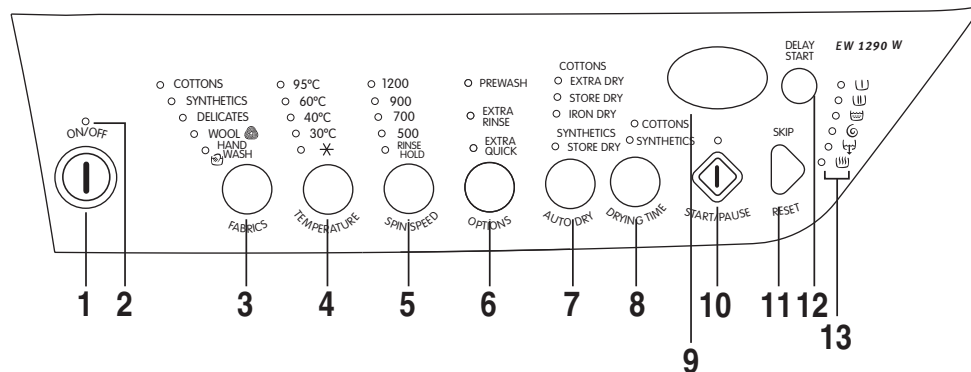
EW 1290 W

ON/OFF

COTTONS
SYNTHETICS
DELICATES
WOOL
HAND WASH
FABRICS

95°C
60°C
40°C
30°C
TEMPERATURE

1200
900
700
500
RINSE HOLD
SPIN SPEED

PREWASH
EXTRA RINSE
EXTRA QUICK
OPTIONS

COTTONS
EXTRA DRY
STORE DRY
IRON DRY
SYNTHETICS
STORE DRY
AUTO DRY

COTTONS
SYNTHETICS
DRYING TIME

START/PAUSE

SKIP
RESET

DELAY START

1 2 3 4 5 6 7 8 9 10 11 12 13